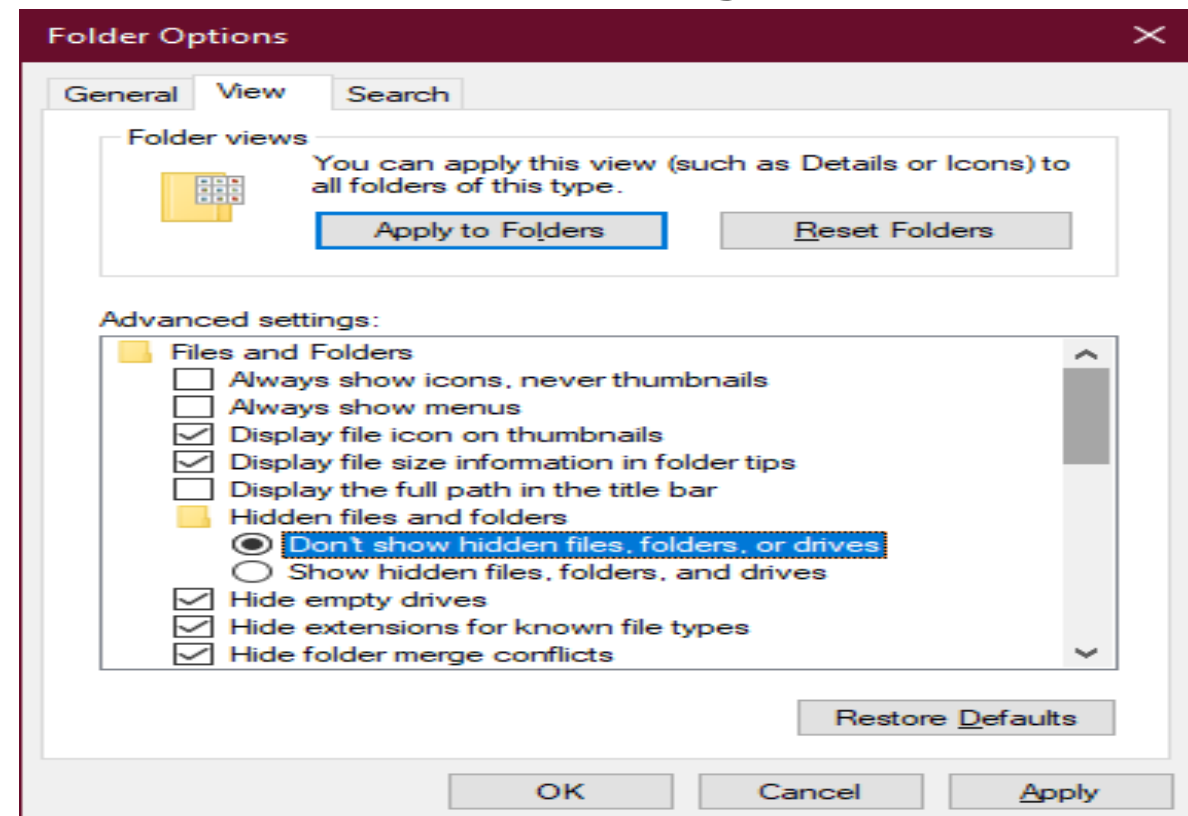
Folder Options

General View Search

Folder views

You can apply this view (such as Details or Icons) to all folders of this type.

Apply to Folders

Reset Folders

Advanced settings:

Files and Folders
Always show icons, never thumbnails
Always show menus
Display file icon on thumbnails
Display file size information in folder tips
Display the full path in the title bar
Hidden files and folders
Don't show hidden files, folders, or drives
Show hidden files, folders, and drives
Hide empty drives
Hide extensions for known file types
Hide folder merge conflicts

Restore Defaults

OK Cancel Apply